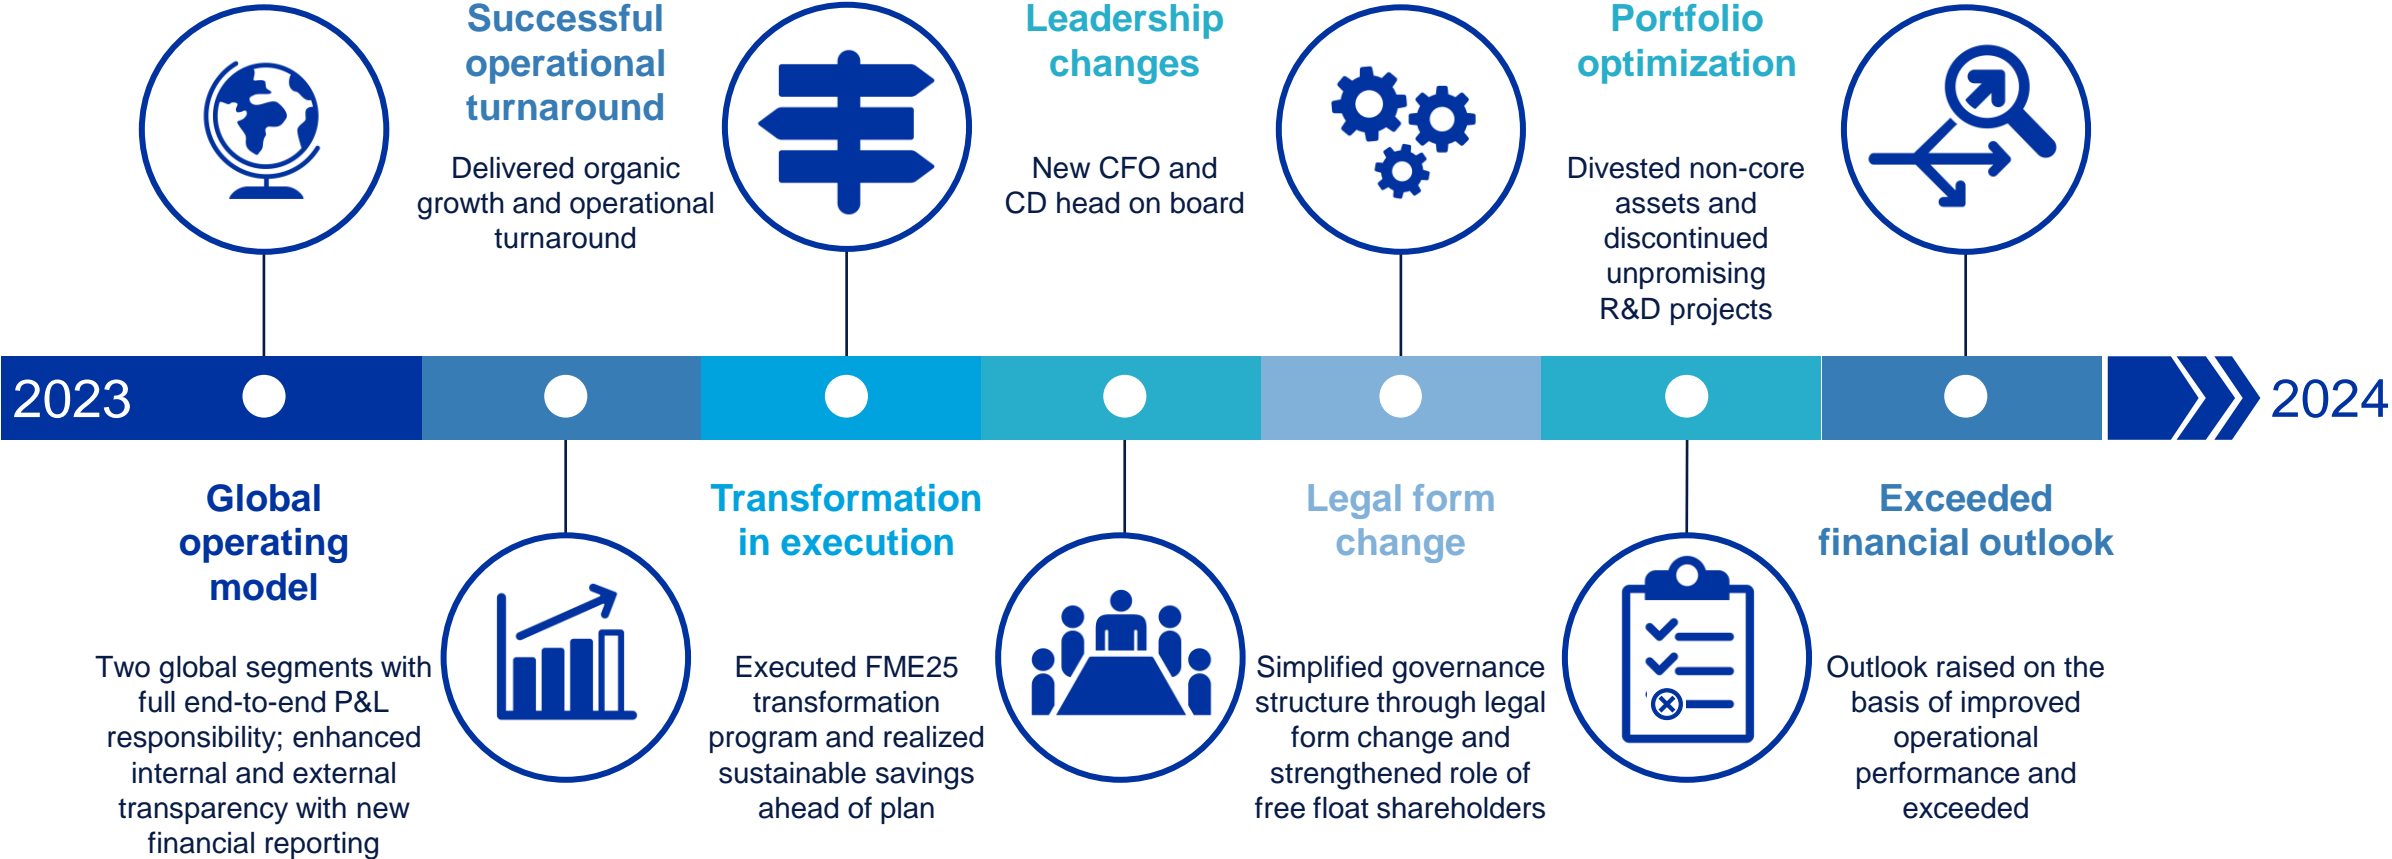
2023

2024

Global operating model

Two global segments with full end-to-end P&L responsibility; enhanced internal and external transparency with new financial reporting

Successful operational turnaround

Delivered organic growth and operational turnaround

Transformation in execution

Executed FME25 transformation program and realized sustainable savings ahead of plan

Leadership changes

New CFO and CD head on board

Legal form change

Simplified governance structure through legal form change and strengthened role of free float shareholders

Portfolio optimization

Divested non-core assets and discontinued unpromising R&D projects

Exceeded financial outlook

Outlook raised on the basis of improved operational performance and exceeded